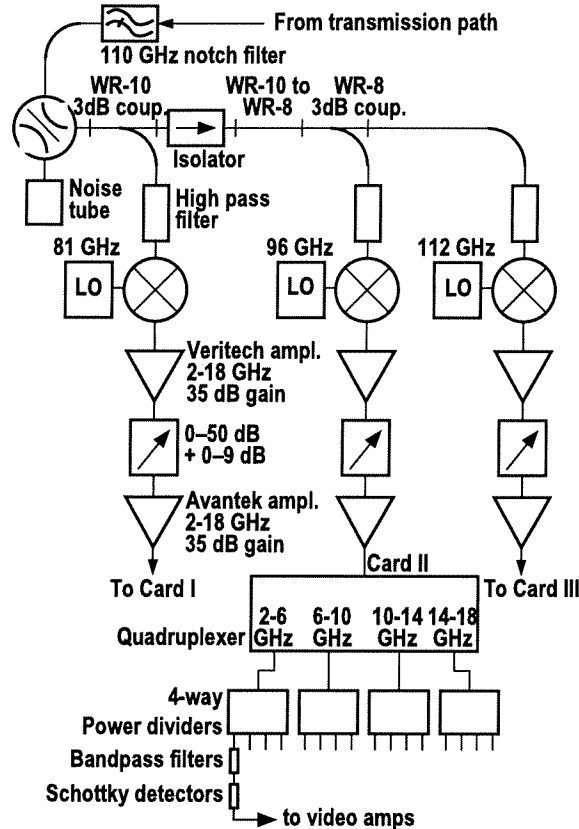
From transmission path
110 GHz notch filter
WR-10
3dB coup.
WR-10 to
WR-8
WR-8
3dB coup.
Isolator
Noise
tube
High pass
filter
81 GHz
96 GHz
112 GHz
LO
LO
LO
Veritech ampl.
2-18 GHz
35 dB gain
0–50 dB
+ 0–9 dB
Avantek ampl.
2-18 GHz
35 dB gain
To Card I
Card II
To Card III
Quadruplexer
2-6
GHz
6-10
GHz
10-14
GHz
14-18
GHz
4-way
Power dividers
Bandpass filters
Schottky detectors
to video amps